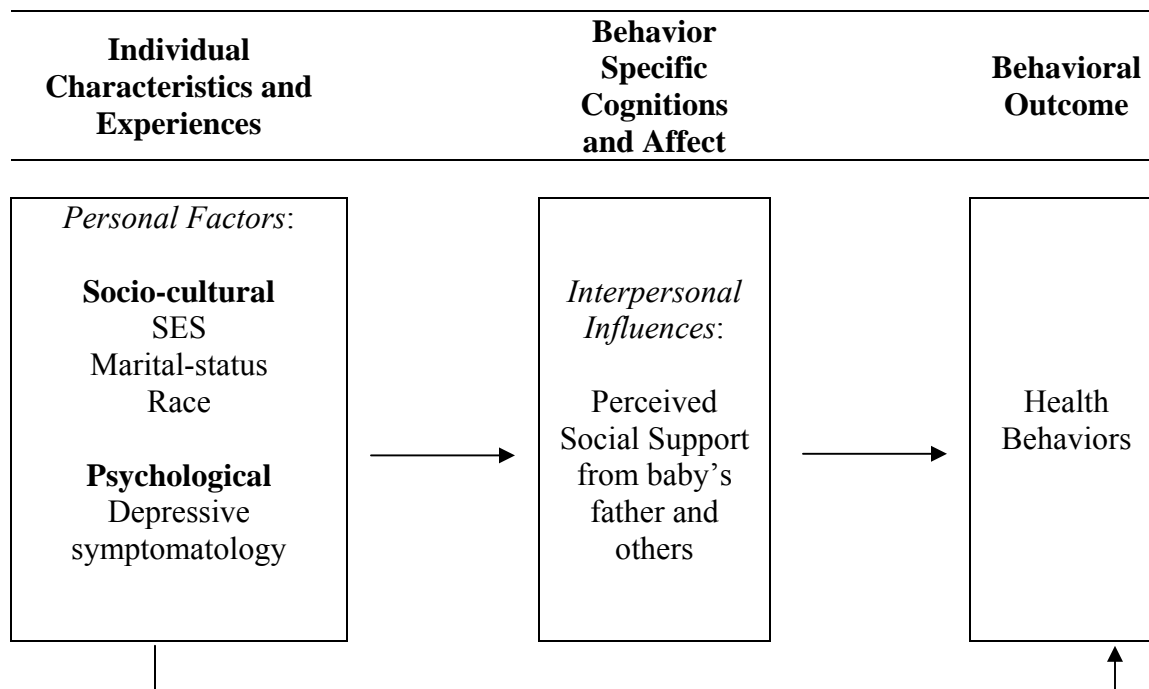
Individual Characteristics and Experiences

Behavior Specific Cognitions and Affect

Behavioral Outcome

*Personal Factors*:

**Socio-cultural**
SES
Marital-status
Race

**Psychological**
Depressive symptomatology

*Interpersonal Influences*:

Perceived Social Support from baby's father and others

Health Behaviors